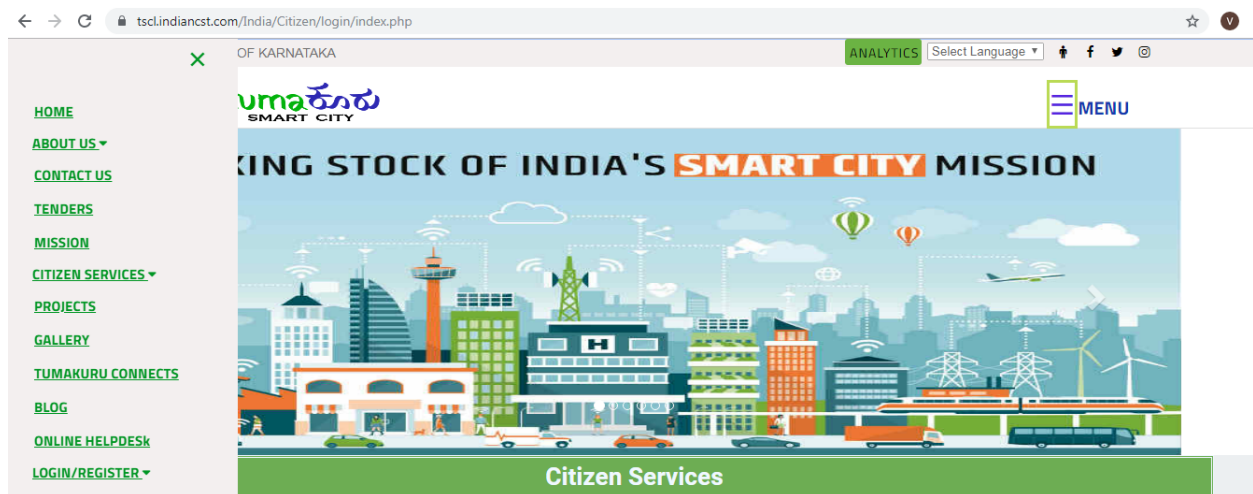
tscl.indiancst.com/India/Citizen/login/index.php

V

×

HOME

ABOUT US

CONTACT US

TENDERS

MISSION

CITIZEN SERVICES

PROJECTS

GALLERY

TUMAKURU CONNECTS

BLOG

ONLINE HELPDESk

LOGIN/REGISTER

OF KARNATAKA

ANALYTICS

Select Language

umaಕೂರು
SMART CITY

MENU

KING STOCK OF INDIA'S SMART CITY MISSION

H

Citizen Services